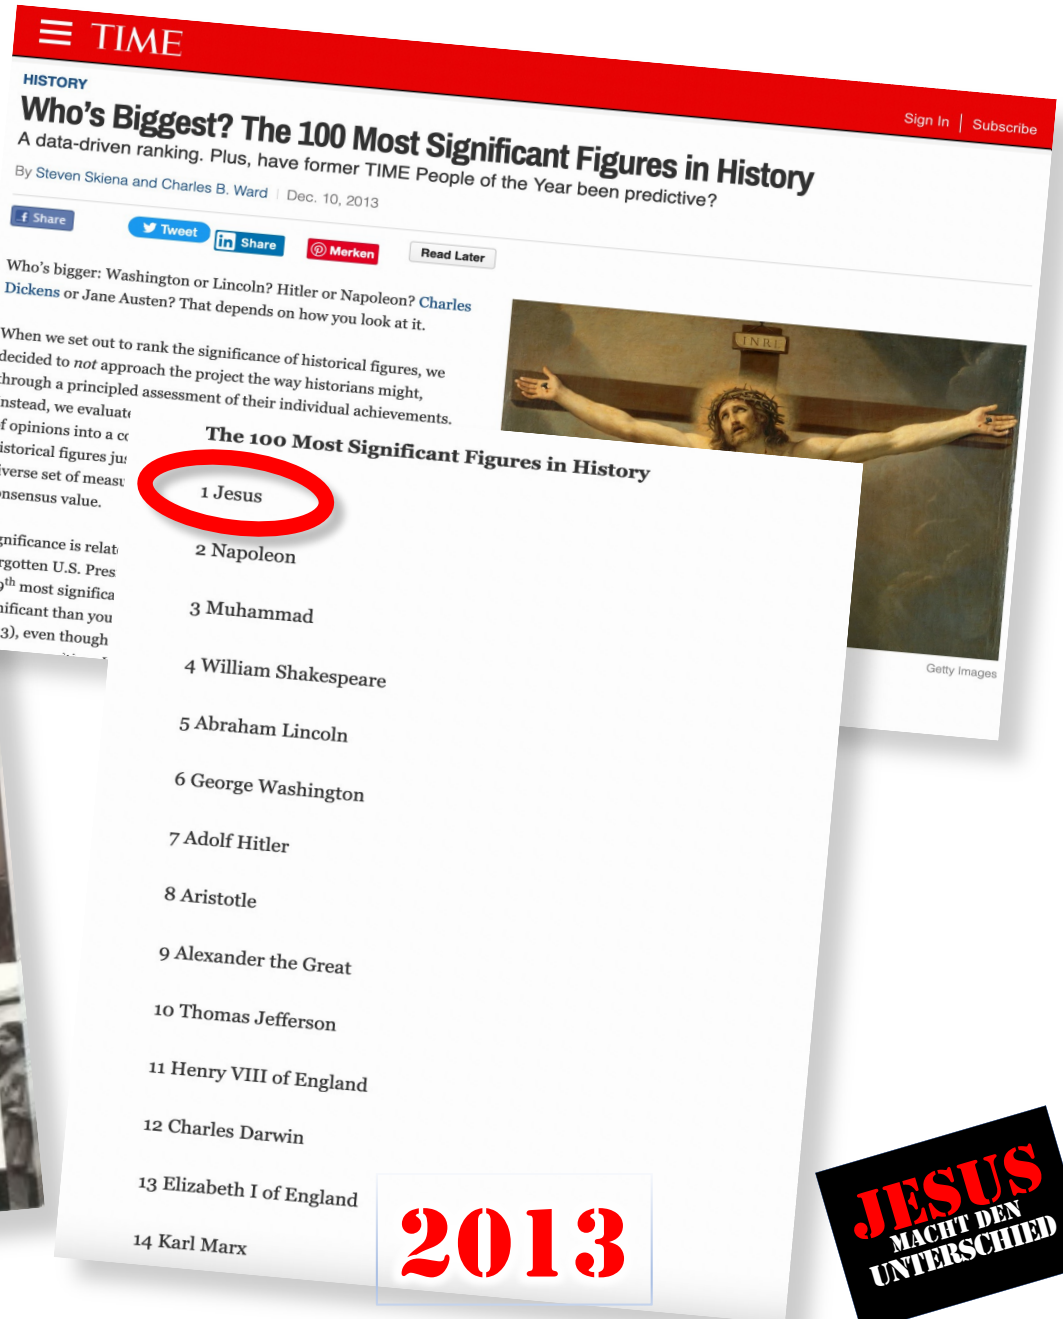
TIME

Sign In | Subscribe

HISTORY

Who's Biggest? The 100 Most Significant Figures in History

A data-driven ranking. Plus, have former TIME People of the Year been predictive?

By Steven Skiena and Charles B. Ward | Dec. 10, 2013

Share Tweet Share Merken Read Later

Who's bigger: Washington or Lincoln? Hitler or Napoleon? Charles Dickens or Jane Austen? That depends on how you look at it.

When we set out to rank the significance of historical figures, we decided to *not* approach the project the way historians might, through a principled assessment of their individual achievements. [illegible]nstead, we evaluat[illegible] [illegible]f opinions into a c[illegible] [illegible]istorical figures ju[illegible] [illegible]iverse set of measu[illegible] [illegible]nsensus value.

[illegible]gnificance is relat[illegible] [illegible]rgotten U.S. Pres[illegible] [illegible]th most significa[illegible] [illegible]ificant than you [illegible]3), even though

INRI

Getty Images

The 100 Most Significant Figures in History

1 Jesus

2 Napoleon

3 Muhammad

4 William Shakespeare

5 Abraham Lincoln

6 George Washington

7 Adolf Hitler

8 Aristotle

9 Alexander the Great

10 Thomas Jefferson

11 Henry VIII of England

12 Charles Darwin

13 Elizabeth I of England

14 Karl Marx

2013

JESUS MACHT DEN UNTERSCHIED